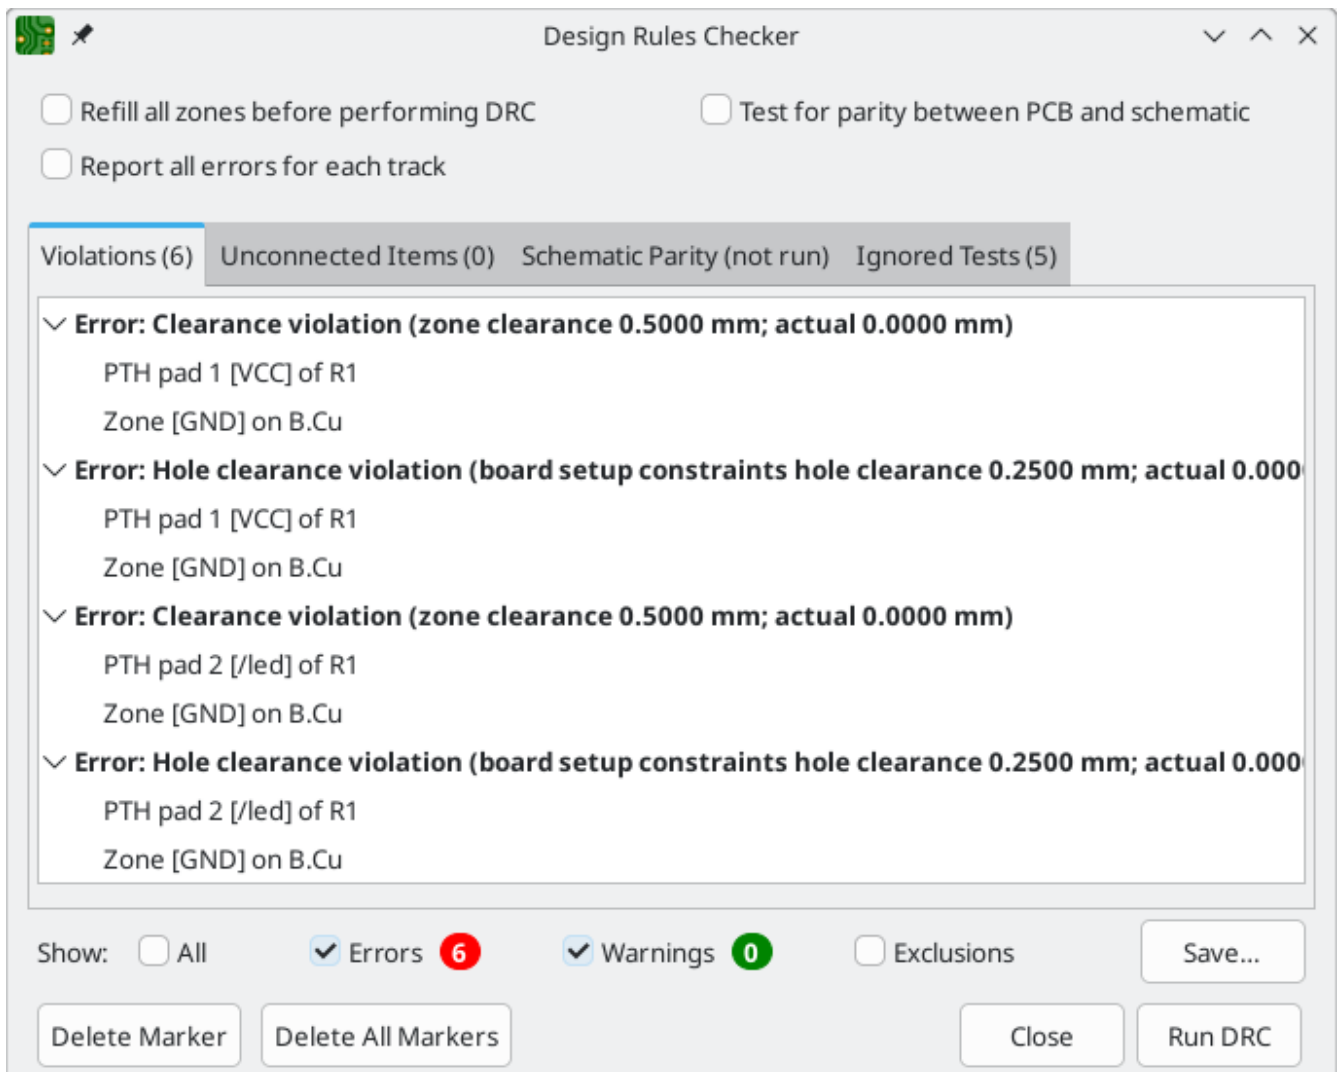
Design Rules Checker

Refill all zones before performing DRC

Test for parity between PCB and schematic

Report all errors for each track

Violations (6) Unconnected Items (0) Schematic Parity (not run) Ignored Tests (5)

Error: Clearance violation (zone clearance 0.5000 mm; actual 0.0000 mm)
PTH pad 1 [VCC] of R1
Zone [GND] on B.Cu
Error: Hole clearance violation (board setup constraints hole clearance 0.2500 mm; actual 0.000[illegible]
PTH pad 1 [VCC] of R1
Zone [GND] on B.Cu
Error: Clearance violation (zone clearance 0.5000 mm; actual 0.0000 mm)
PTH pad 2 [/led] of R1
Zone [GND] on B.Cu
Error: Hole clearance violation (board setup constraints hole clearance 0.2500 mm; actual 0.000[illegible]
PTH pad 2 [/led] of R1
Zone [GND] on B.Cu

Show: All Errors 6 Warnings 0 Exclusions Save...

Delete Marker Delete All Markers Close Run DRC